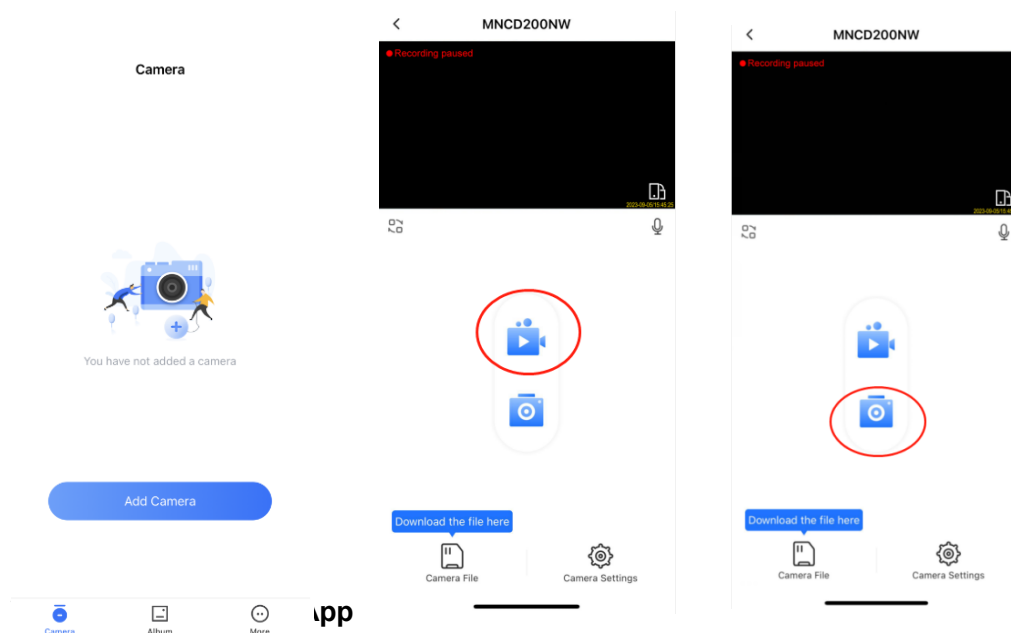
Camera

You have not added a camera

Add Camera

Camera Album More

App

MNCD200NW

Recording paused

2023-09-05 15:45:25

Download the file here

Camera File

Camera Settings

MNCD200NW

Recording paused

2023-09-05 15:4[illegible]

Download the file here

Camera File

Camera Settings